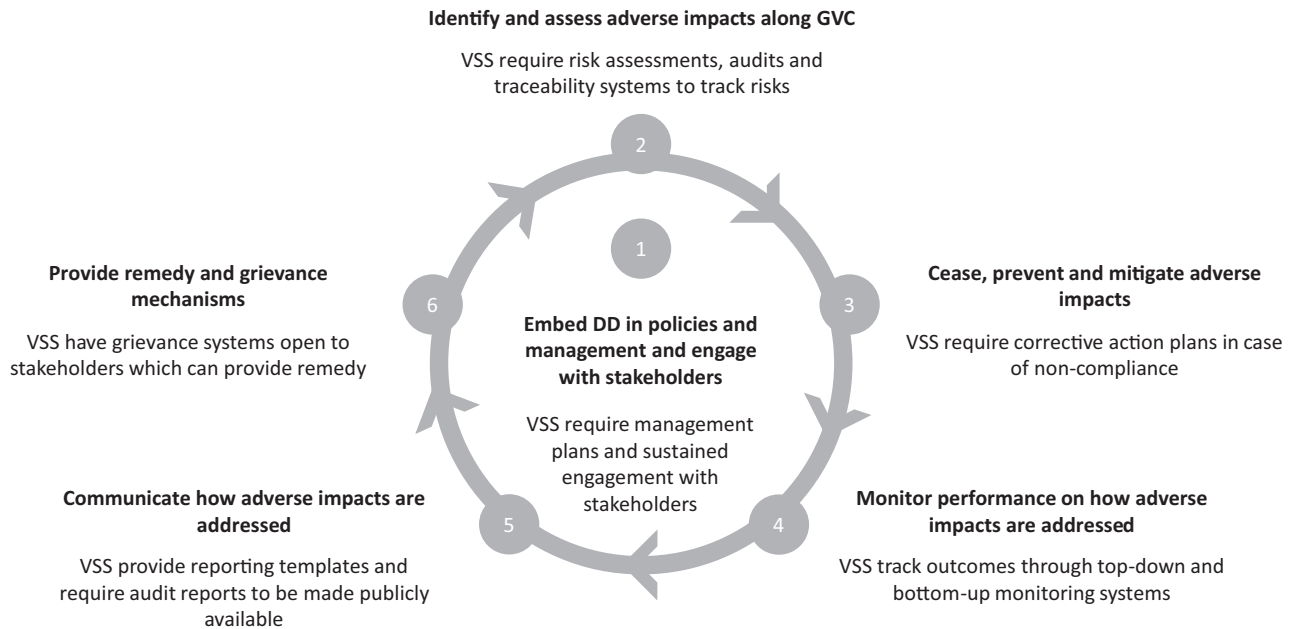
Identify and assess adverse impacts along GVC

VSS require risk assessments, audits and traceability systems to track risks

2

1

Provide remedy and grievance mechanisms

VSS have grievance systems open to stakeholders which can provide remedy

6

Embed DD in policies and management and engage with stakeholders

VSS require management plans and sustained engagement with stakeholders

3

Cease, prevent and mitigate adverse impacts

VSS require corrective action plans in case of non-compliance

Communicate how adverse impacts are addressed

VSS provide reporting templates and require audit reports to be made publicly available

5

4

Monitor performance on how adverse impacts are addressed

VSS track outcomes through top-down and bottom-up monitoring systems